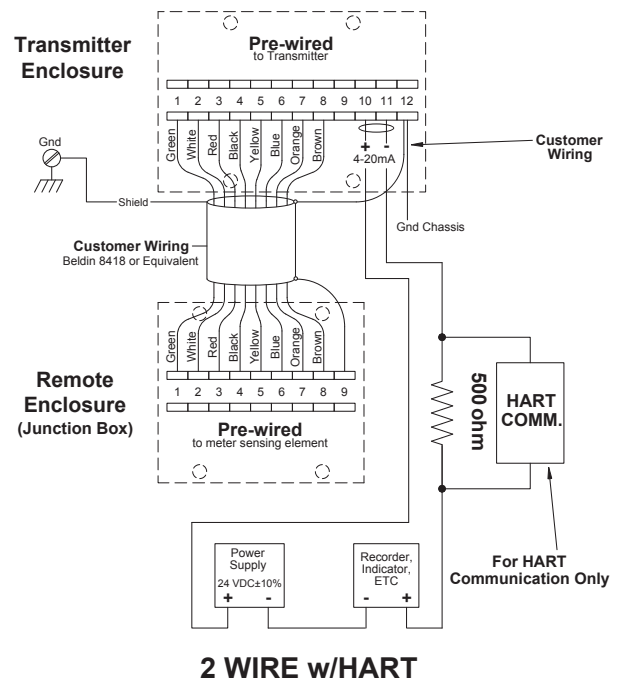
Transmitter Enclosure

Pre-wired
to Transmitter

1 2 3 4 5 6 7 8 9 10 11 12

Green White Red Black Yellow Blue Orange Brown

+ -
4-20mA

Customer Wiring

Gnd

Shield

Gnd Chassis

Customer Wiring
Beldin 8418 or Equivalent

Green White Red Black Yellow Blue Orange Brown

1 2 3 4 5 6 7 8 9

Remote Enclosure
(Junction Box)

Pre-wired
to meter sensing element

500 ohm

HART COMM.

For HART Communication Only

Power Supply
24 VDC±10%
+ -

Recorder, Indicator, ETC
- +

2 WIRE w/HART